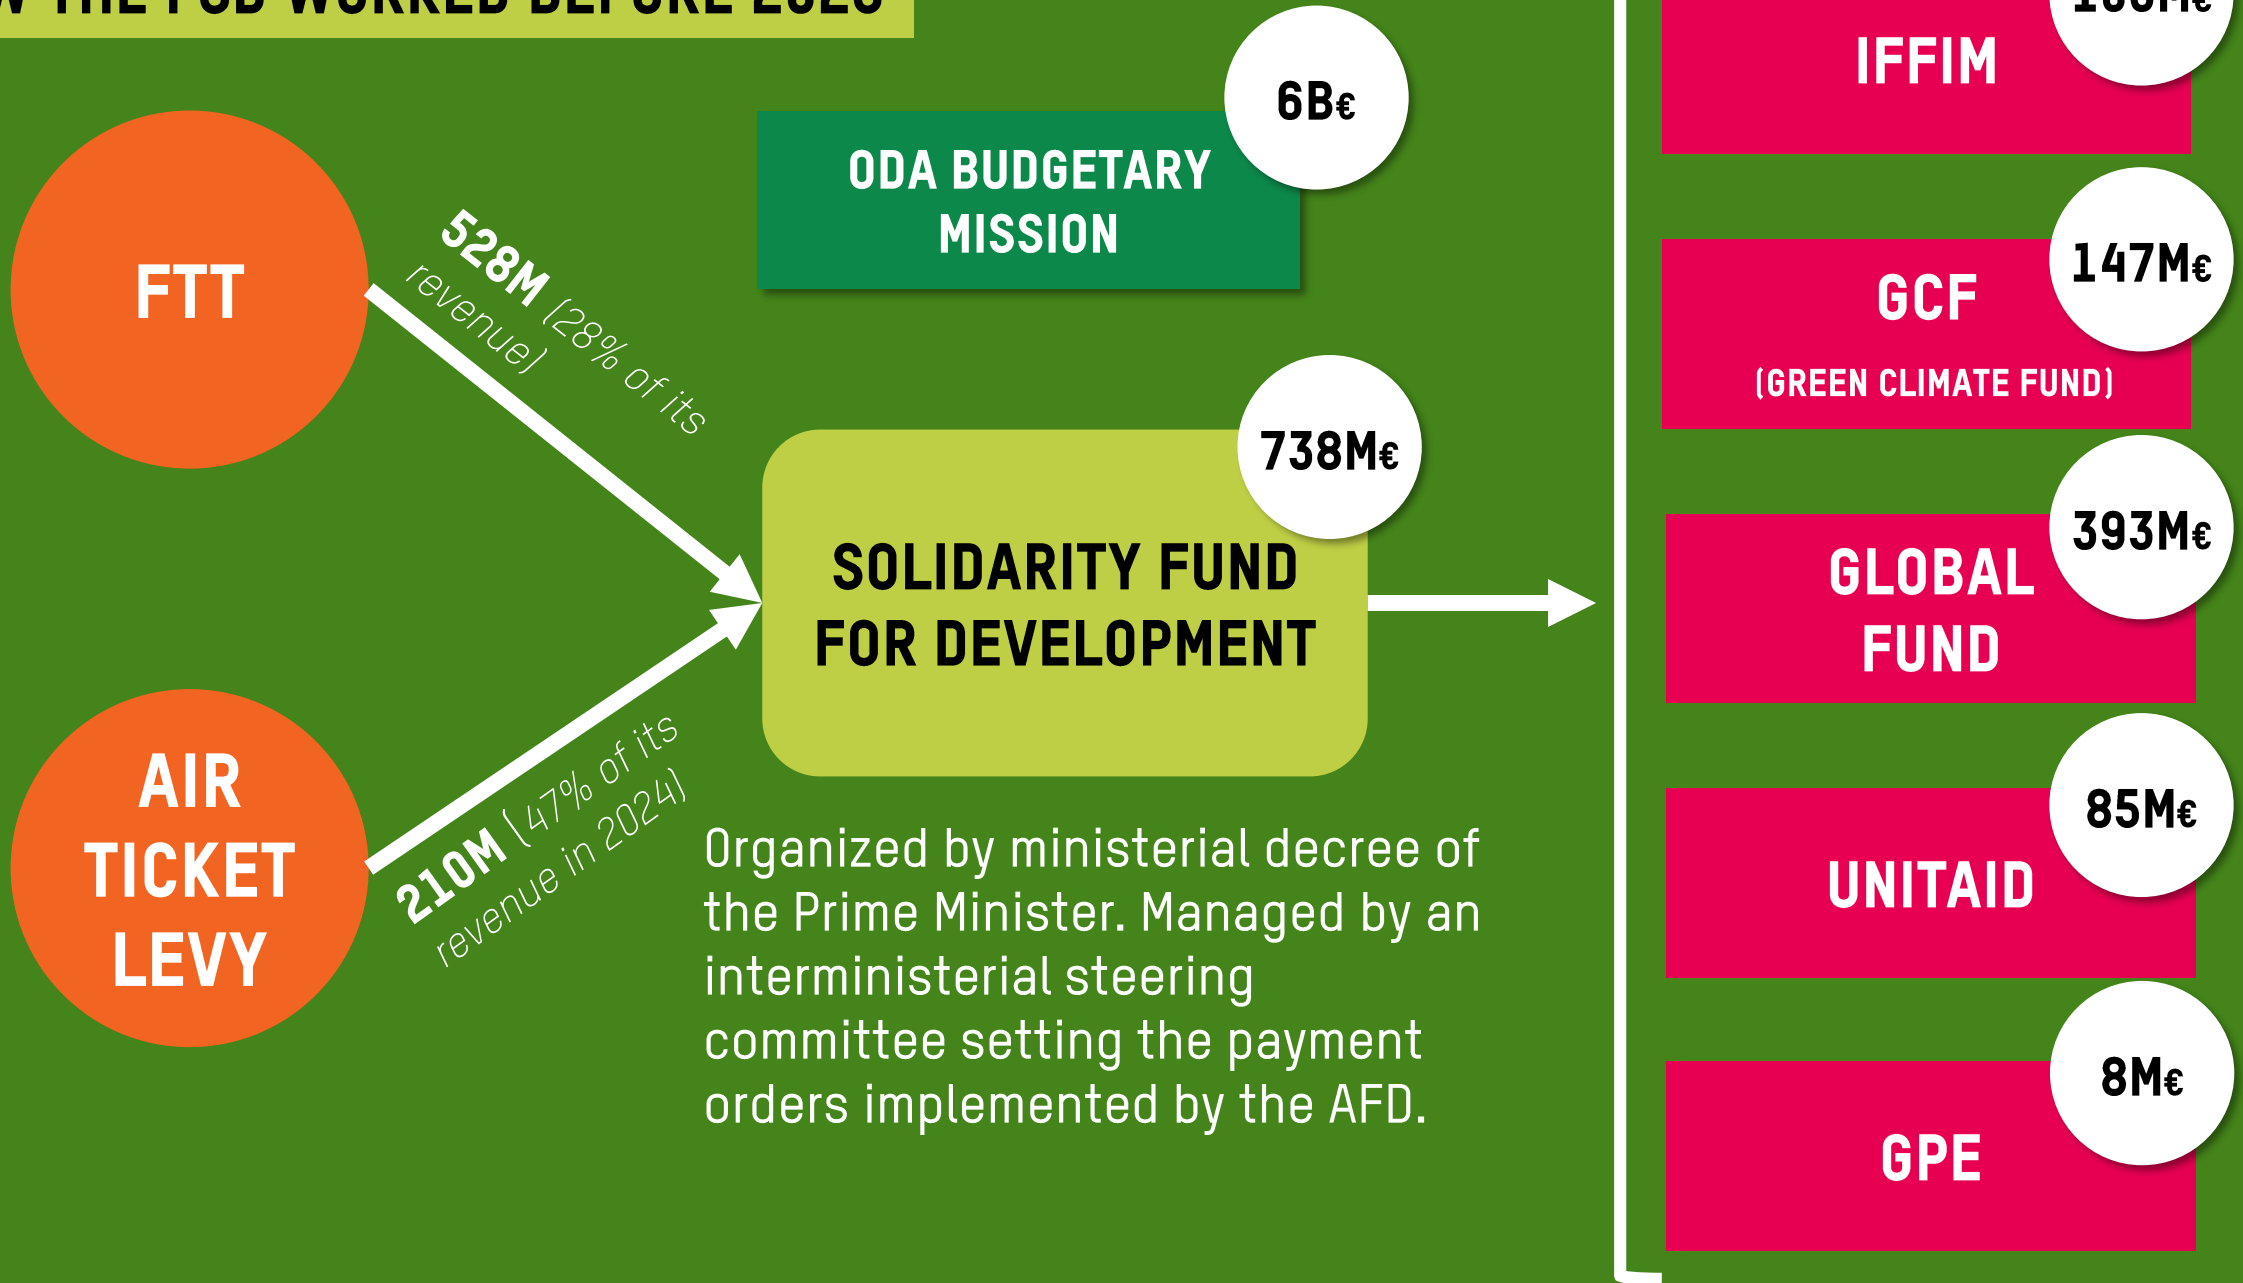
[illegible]

FTT

528M (28% of its revenue)

AIR TICKET LEVY

210M (47% of its revenue in 2024)

ODA BUDGETARY MISSION

6B€

738M€

SOLIDARITY FUND FOR DEVELOPMENT

Organized by ministerial decree of the Prime Minister. Managed by an interministerial steering committee setting the payment orders implemented by the AFD.

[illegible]

IFFIM

147M€

GCF

(GREEN CLIMATE FUND)

393M€

GLOBAL FUND

85M€

UNITAID

8M€

GPE